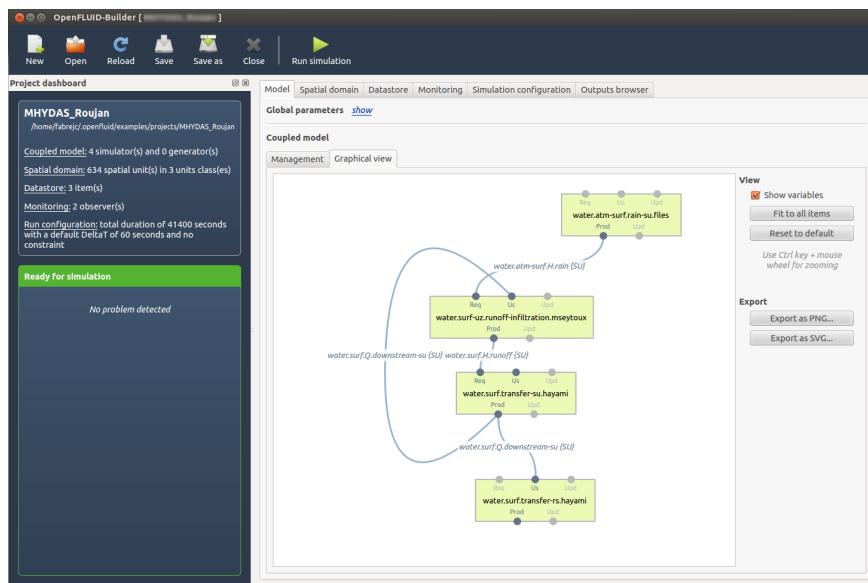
OpenFLUID-Builder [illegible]

New Open Reload Save Save as Close Run simulation

Project dashboard

MHYDAS_Roujan
/home/fabrejc/.openfluid/examples/projects/MHYDAS_Roujan

Coupled model: 4 simulator(s) and 0 generator(s)

Spatial domain: 634 spatial unit(s) in 3 units class(es)

Datastore: 3 item(s)

Monitoring: 2 observer(s)

Run configuration: total duration of 41400 seconds with a default DeltaT of 60 seconds and no constraint

Ready for simulation

No problem detected

Model | Spatial domain | Datastore | Monitoring | Simulation configuration | Outputs browser

Global parameters show

Coupled model

Management | Graphical view

Req Us Upd
water.atm-surf.rain-su.files
Prod Upd

water.atm-surf.H.rain (SU)

Req Us Upd
water.surf-uz.runoff-infiltration.mseytoux
Prod Upd

water.surf.Q.downstream-su (SU) water.surf.H.runoff (SU)

Req Us Upd
water.surf.transfer-su.hayami
Prod Upd

water.surf.Q.downstream-su (SU)

Req Us Upd
water.surf.transfer-rs.hayami
Prod Upd

View
Show variables
Fit to all items
Reset to default
Use Ctrl key + mouse wheel for zooming

Export
Export as PNG...
Export as SVG...